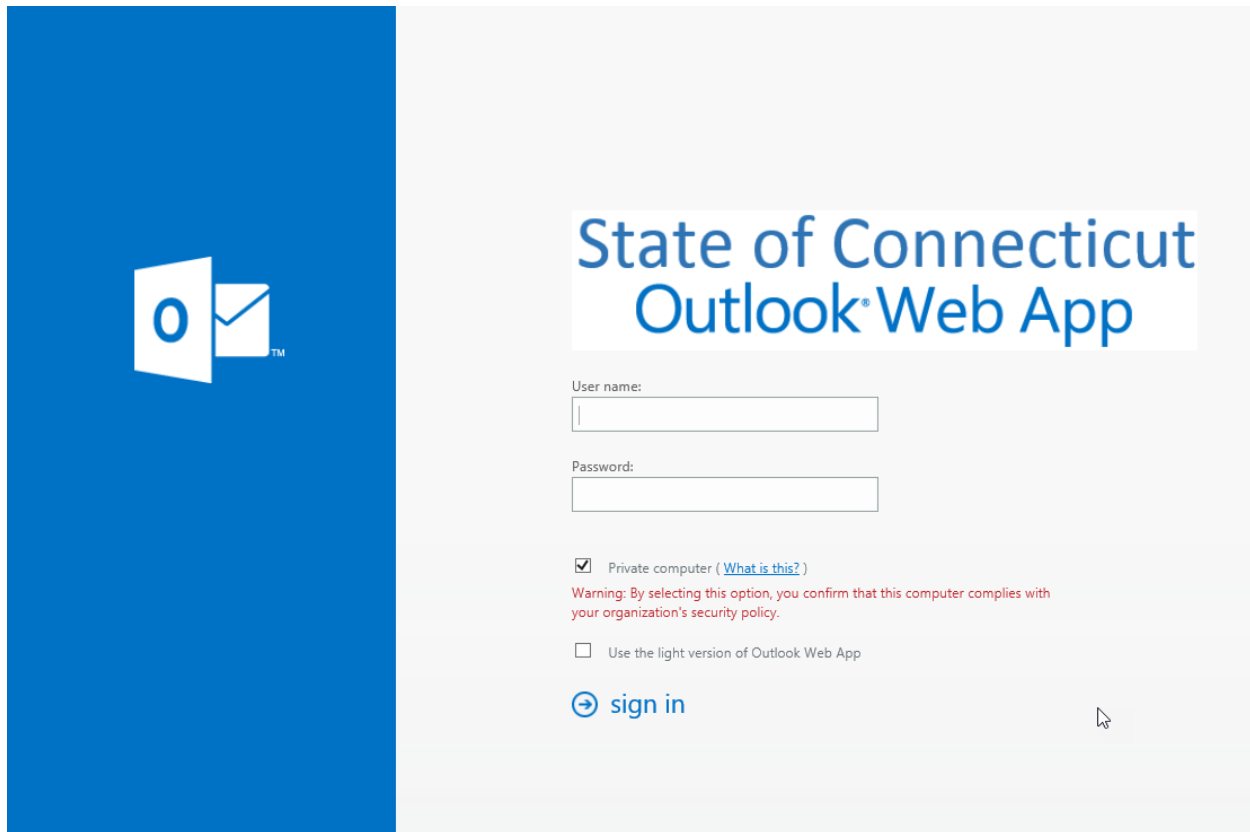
O

TM

State of Connecticut
Outlook® Web App

User name:

Password:

Private computer ( What is this? )

Warning: By selecting this option, you confirm that this computer complies with your organization's security policy.

Use the light version of Outlook Web App

sign in